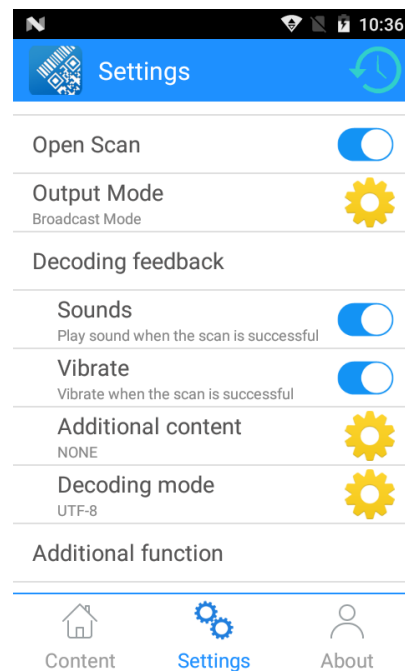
10:36

Settings

Open Scan

Output Mode
Broadcast Mode

Decoding feedback

Sounds
Play sound when the scan is successful

Vibrate
Vibrate when the scan is successful

Additional content
NONE

Decoding mode
UTF-8

Additional function

Content
Settings
About